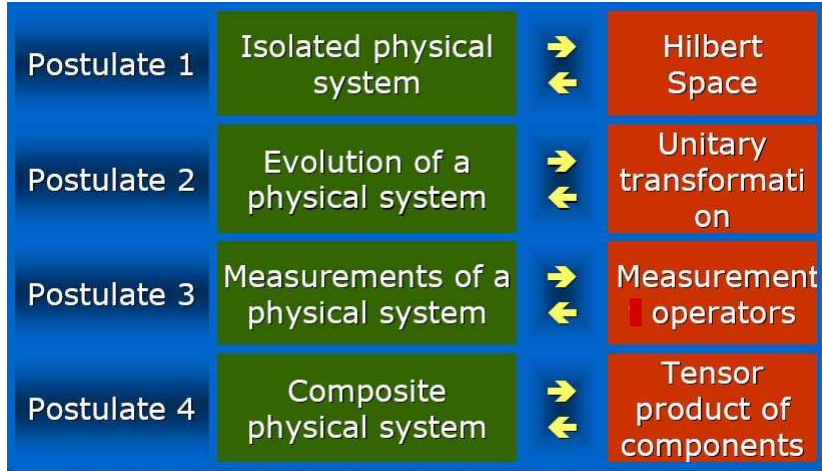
| | | | |
|---|---|---|---|
| Postulate 1 | Isolated physical system | ➔ ➔ | Hilbert Space |
| Postulate 2 | Evolution of a physical system | ➔ ➔ | Unitary transformati on |
| Postulate 3 | Measurements of a physical system | ➔ ➔ | Measurement operators |
| Postulate 4 | Composite physical system | ➔ ➔ | Tensor product of components |